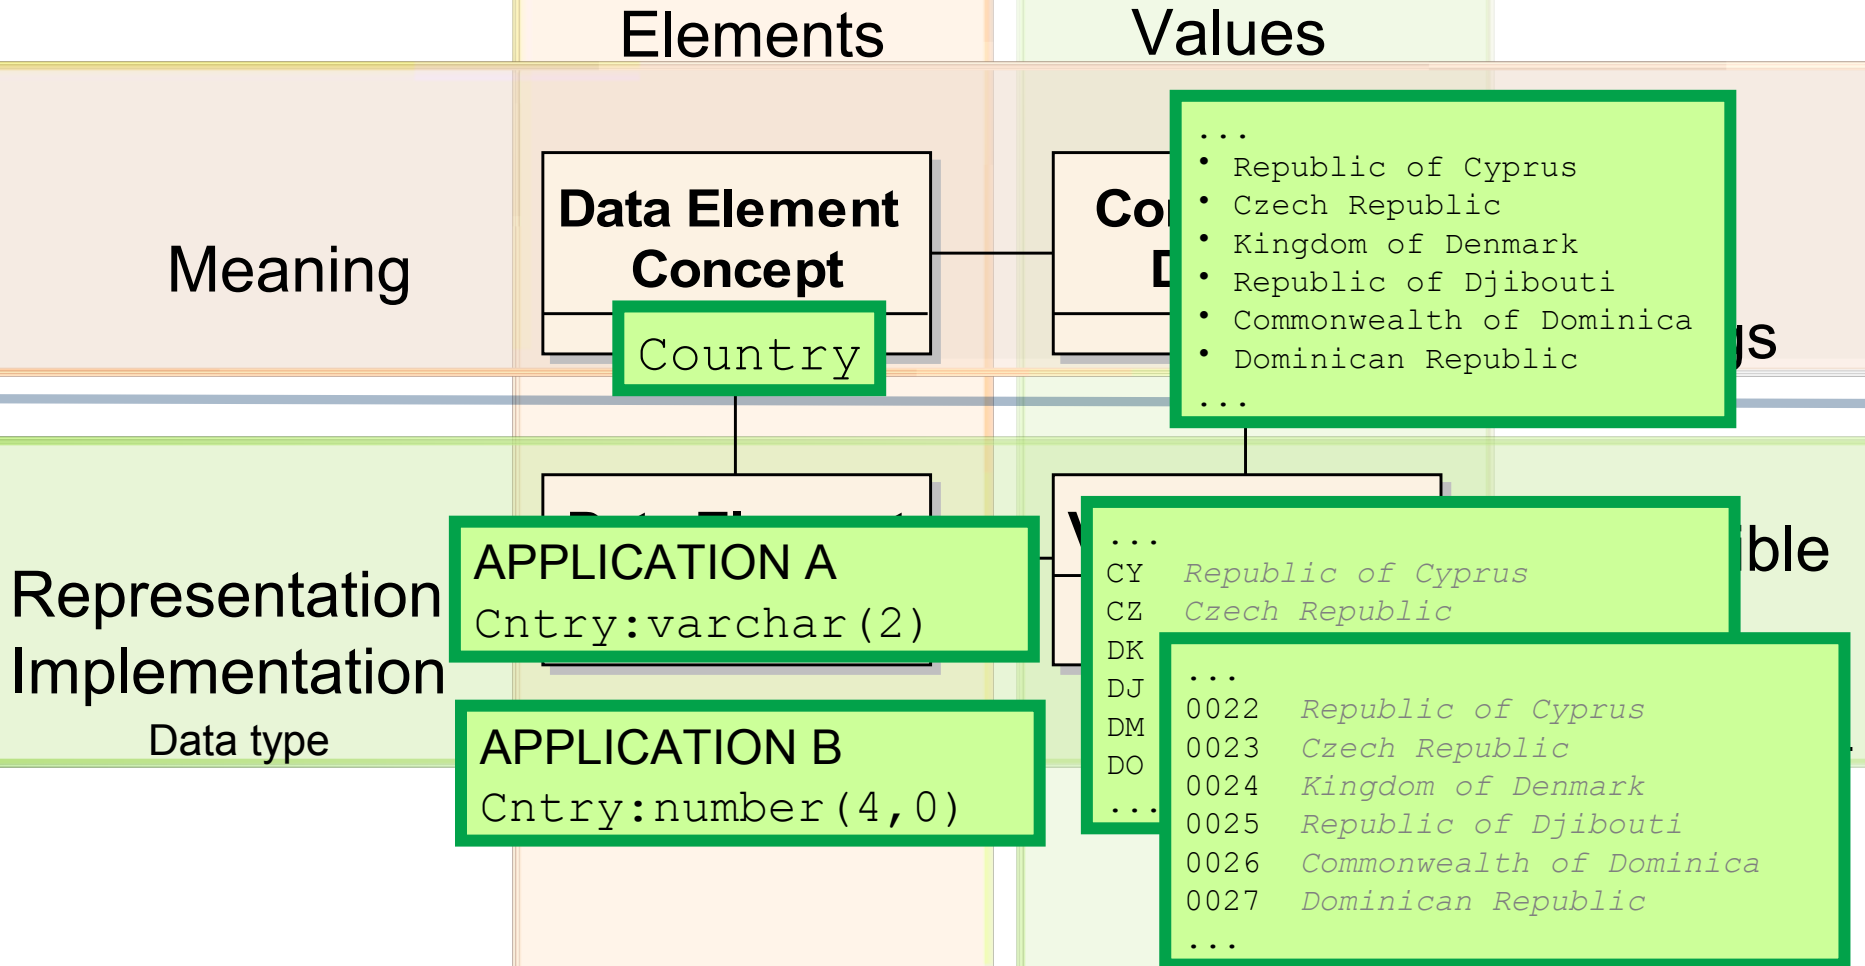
Elements

Values

Meaning

Data Element Concept

Country

Co
D

...
• Republic of Cyprus
• Czech Republic
• Kingdom of Denmark
• Republic of Djibouti
• Commonwealth of Dominica
• Dominican Republic
...

gs

Representation
Implementation
Data type

APPLICATION A
Cntry:varchar(2)

APPLICATION B
Cntry:number(4,0)

V

ible

...
CY Republic of Cyprus
CZ Czech Republic
DK
DJ
DM
DO
...

...
0022 Republic of Cyprus
0023 Czech Republic
0024 Kingdom of Denmark
0025 Republic of Djibouti
0026 Commonwealth of Dominica
0027 Dominican Republic
...